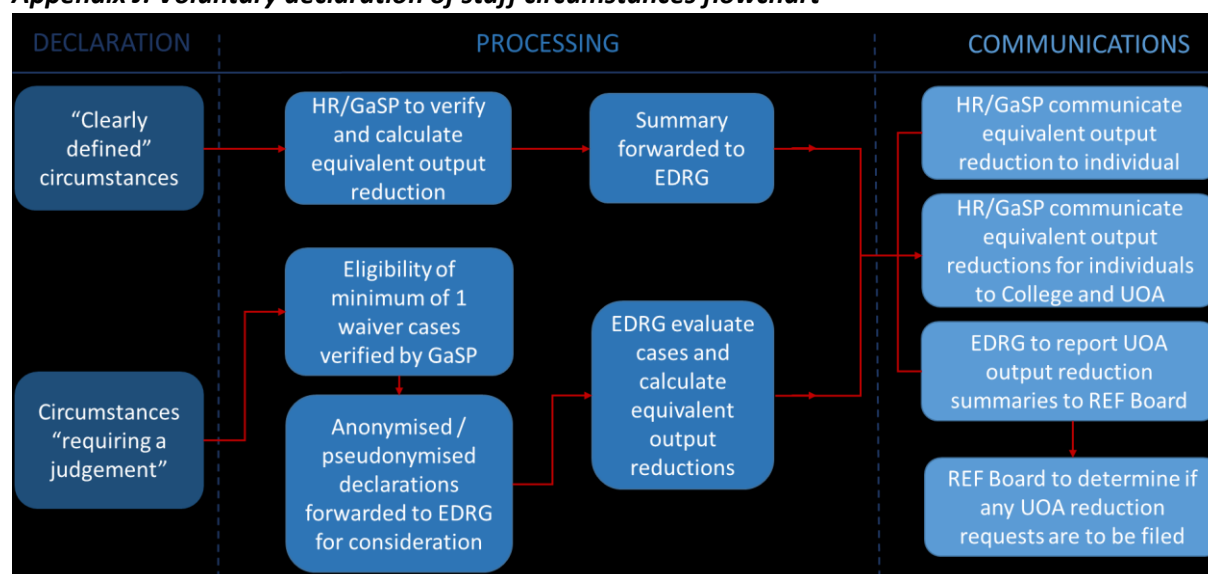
Appendix J: Voluntary declaration of staff circumstances flowchart

DECLARATION

PROCESSING

COMMUNICATIONS

“Clearly defined” circumstances

HR/GaSP to verify and calculate equivalent output reduction

Summary forwarded to EDRG

HR/GaSP communicate equivalent output reduction to individual

HR/GaSP communicate equivalent output reductions for individuals to College and UOA

Eligibility of minimum of 1 waiver cases verified by GaSP

EDRG evaluate cases and calculate equivalent output reductions

EDRG to report UOA output reduction summaries to REF Board

Circumstances “requiring a judgement”

Anonymised / pseudonymised declarations forwarded to EDRG for consideration

REF Board to determine if any UOA reduction requests are to be filed